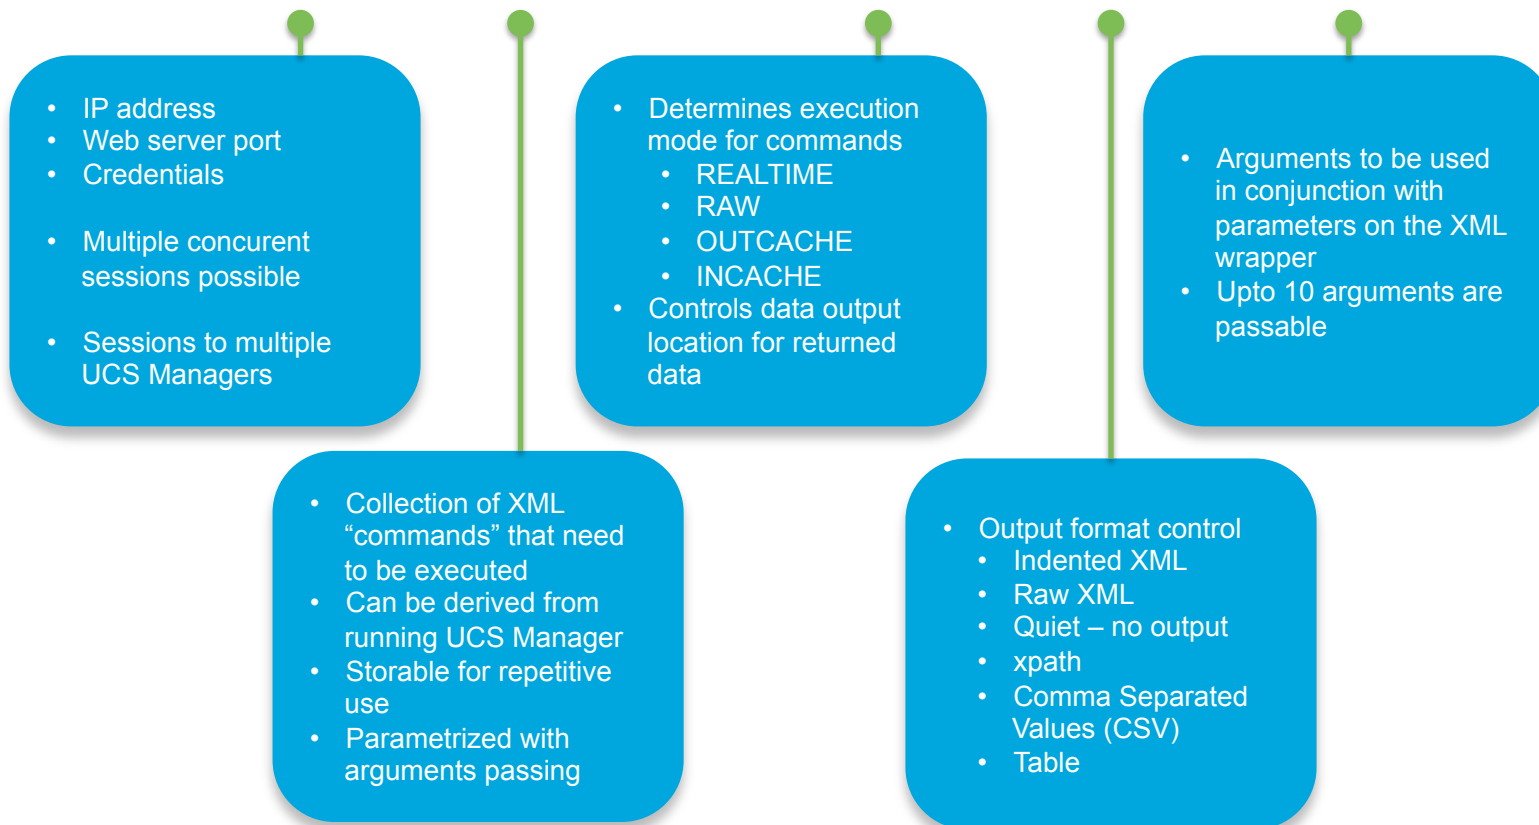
- IP address
- Web server port
- Credentials

- Multiple concurent sessions possible

- Sessions to multiple UCS Managers

- Determines execution mode for commands
  - REALTIME
  - RAW
  - OUTCACHE
  - INCACHE
- Controls data output location for returned data

- Arguments to be used in conjunction with parameters on the XML wrapper
- Upto 10 arguments are passable

- Collection of XML “commands” that need to be executed
- Can be derived from running UCS Manager
- Storable for repetitive use
- Parametrized with arguments passing

- Output format control
  - Indented XML
  - Raw XML
  - Quiet – no output
  - xpath
  - Comma Separated Values (CSV)
  - Table